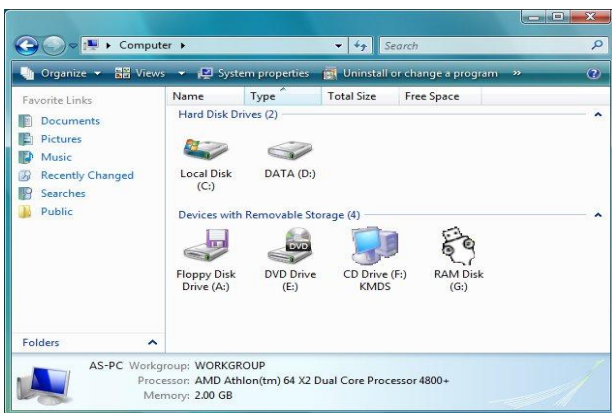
Computer ▸

Search

Organize ▾ Views ▾ System properties Uninstall or change a program »

Favorite Links

Documents

Pictures

Music

Recently Changed

Searches

Public

Name Type Total Size Free Space

Hard Disk Drives (2)

Local Disk (C:)

DATA (D:)

Devices with Removable Storage (4)

Floppy Disk Drive (A:)

DVD Drive (E:)

CD Drive (F:) KMDS

RAM Disk (G:)

Folders

AS-PC Workgroup: WORKGROUP

Processor: AMD Athlon(tm) 64 X2 Dual Core Processor 4800+

Memory: 2.00 GB